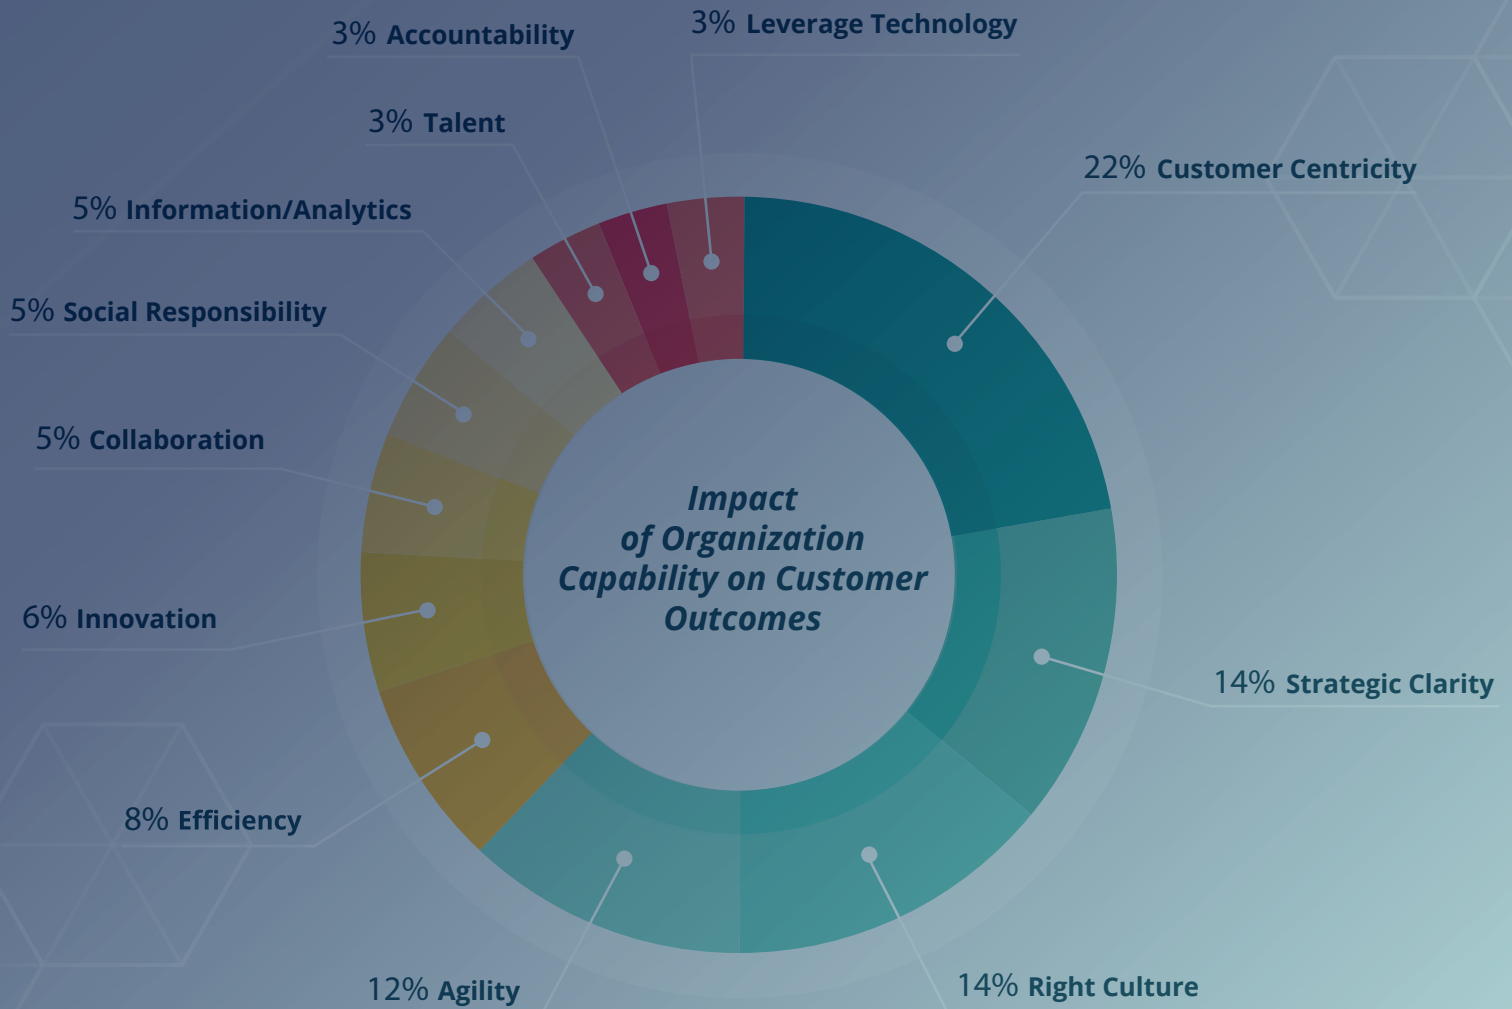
3% Accountability

3% Leverage Technology

3% Talent

22% Customer Centricity

5% Information/Analytics

5% Social Responsibility

5% Collaboration

Impact of Organization Capability on Customer Outcomes

6% Innovation

14% Strategic Clarity

8% Efficiency

12% Agility

14% Right Culture